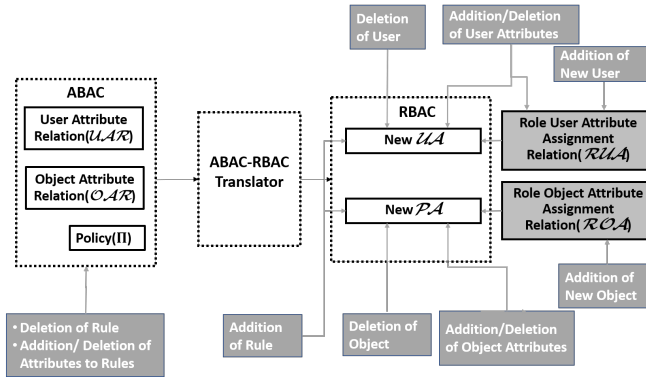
Deletion of User

Addition/Deletion of User Attributes

Addition of New User

ABAC

User Attribute Relation($\mathcal{UAR}$)

Object Attribute Relation($\mathcal{OAR}$)

Policy($\Pi$)

ABAC-RBAC Translator

RBAC

New $\mathcal{UA}$

New $\mathcal{PA}$

Role User Attribute Assignment Relation($\mathcal{RUA}$)

Role Object Attribute Assignment Relation($\mathcal{ROA}$)

Addition of New Object

• Deletion of Rule
• Addition/ Deletion of Attributes to Rules

Addition of Rule

Deletion of Object

Addition/Deletion of Object Attributes